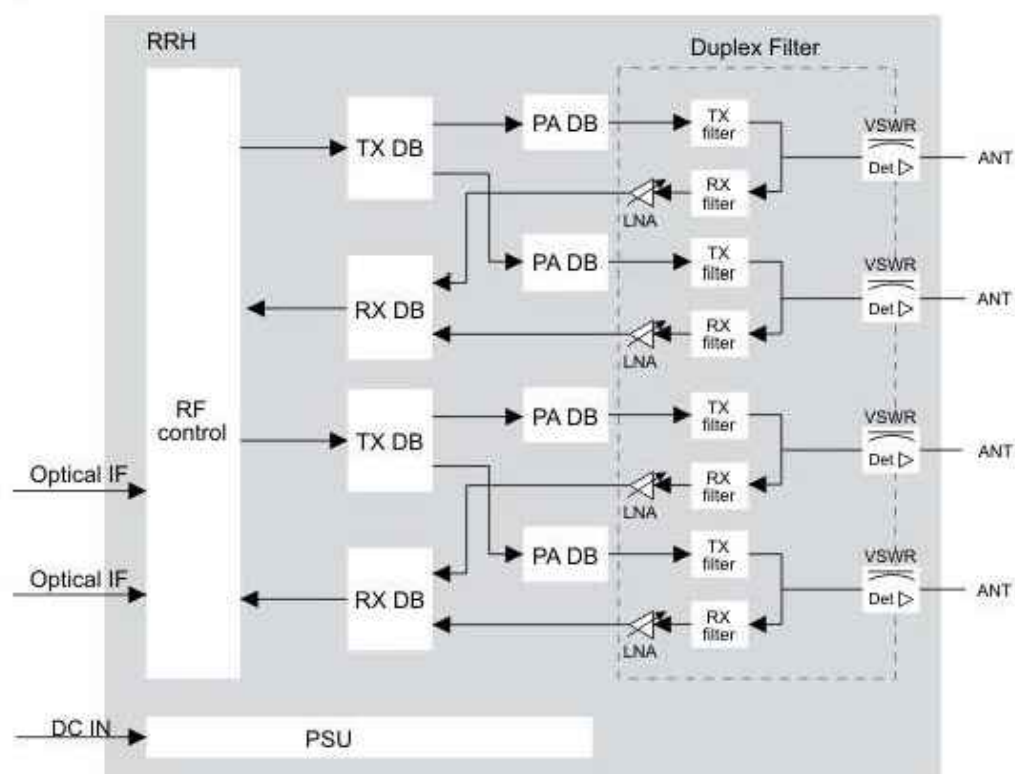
RRH

Duplex Filter

RF control

TX DB

PA DB

TX filter

VSWR

Det

ANT

RX filter

LNA

PA DB

TX filter

VSWR

Det

ANT

RX DB

RX filter

LNA

TX DB

PA DB

TX filter

VSWR

Det

ANT

Optical IF

RX filter

LNA

PA DB

TX filter

VSWR

Det

ANT

Optical IF

RX DB

RX filter

LNA

DC IN

PSU